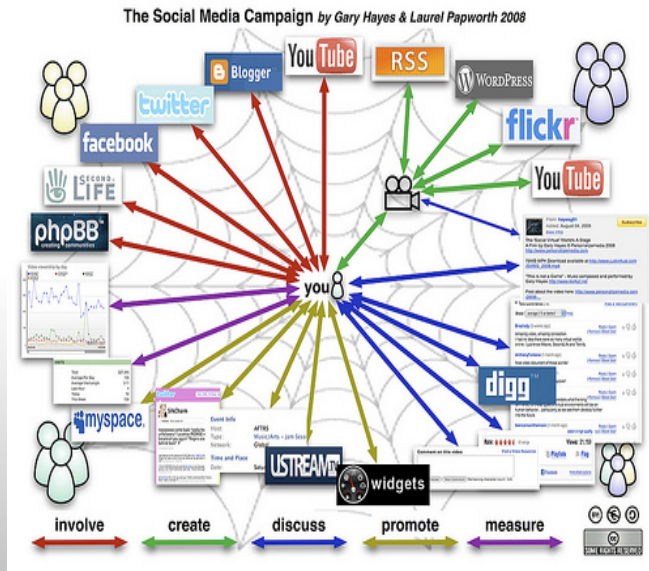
The Social Media Campaign by Gary Hayes & Laurel Papworth 2008

Blogger
YouTube
RSS
WordPress
twitter
flickr
facebook
YouTube
Second Life
phpBB creating communities
you
digg
myspace.com
USTREAM.tv
widgets

involve
create
discuss
promote
measure

SOME RIGHTS RESERVED